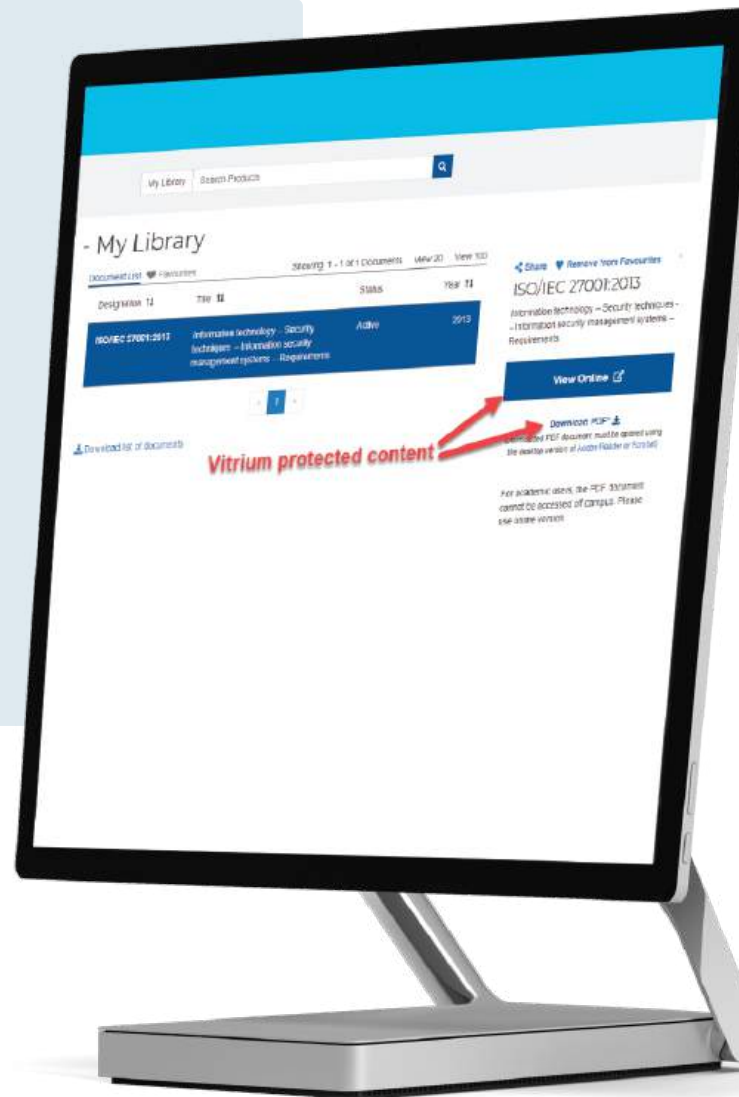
My Library Search Products

- My Library

Document List Favourites

Showing 1 - 1 of 1 Documents View 20 View 100

| Designation ⇅ | Title ⇅ | Status | Year ⇅ |
|---|---|---|---|
| ISO/IEC 27001:2013 | Information technology -- Security techniques -- Information security management systems -- Requirements | Active | 2013 |

1

Download list of documents

Share Remove from Favourites

ISO/IEC 27001:2013

Information technology -- Security techniques -- Information security management systems -- Requirements

View Online

Download PDF

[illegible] PDF document must be opened using the desktop version of Adobe Reader or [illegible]

For academic users, the PDF document cannot be accessed off campus. Please use online version.

Vitrium protected content